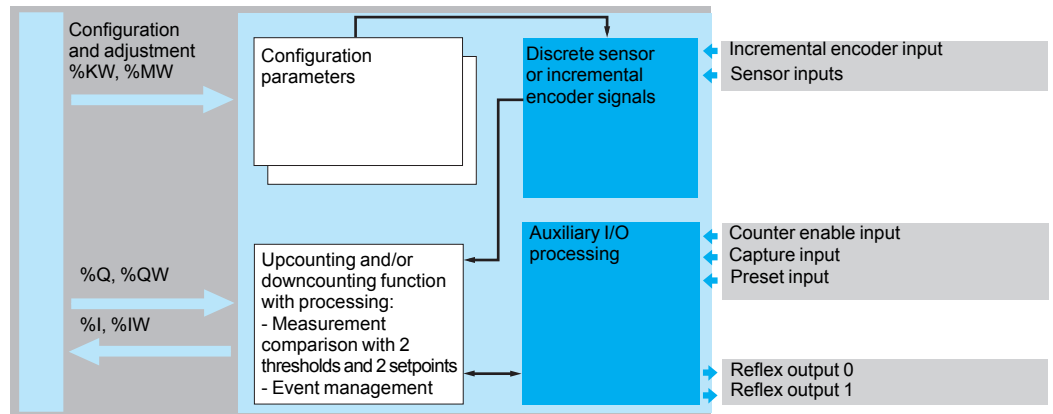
Configuration and adjustment
%KW, %MW

Configuration parameters

Discrete sensor or incremental encoder signals

Incremental encoder input
Sensor inputs

%Q, %QW

%I, %IW

Upcounting and/or downcounting function with processing:
- Measurement comparison with 2 thresholds and 2 setpoints
- Event management

Auxiliary I/O processing

Counter enable input
Capture input
Preset input

Reflex output 0
Reflex output 1